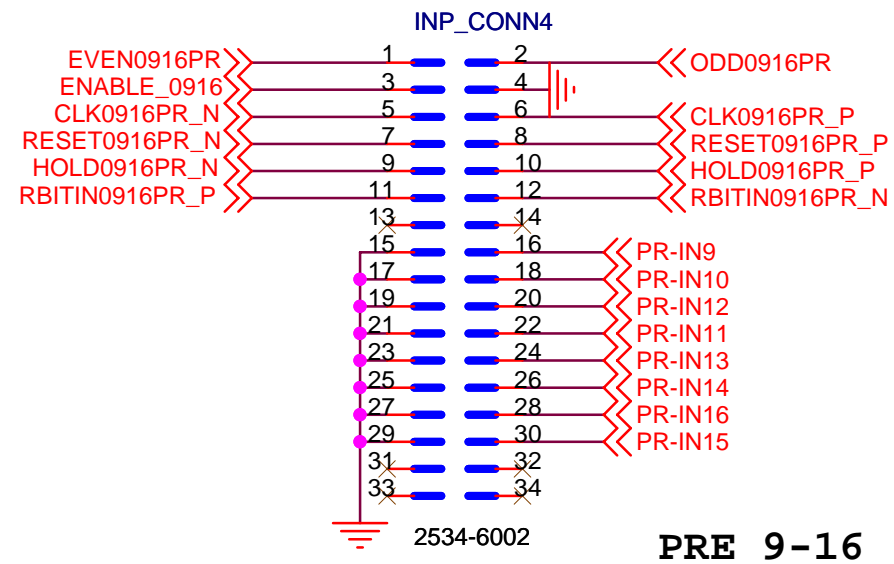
INP_CONN4

EVEN0916PR 1 2 ODD0916PR
ENABLE_0916 3 4
CLK0916PR_N 5 6 CLK0916PR_P
RESET0916PR_N 7 8 RESET0916PR_P
HOLD0916PR_N 9 10 HOLD0916PR_P
RBITIN0916PR_P 11 12 RBITIN0916PR_N
13 14
15 16 PR-IN9
17 18 PR-IN10
19 20 PR-IN12
21 22 PR-IN11
23 24 PR-IN13
25 26 PR-IN14
27 28 PR-IN16
29 30 PR-IN15
31 32
33 34

2534-6002

PRE 9-16